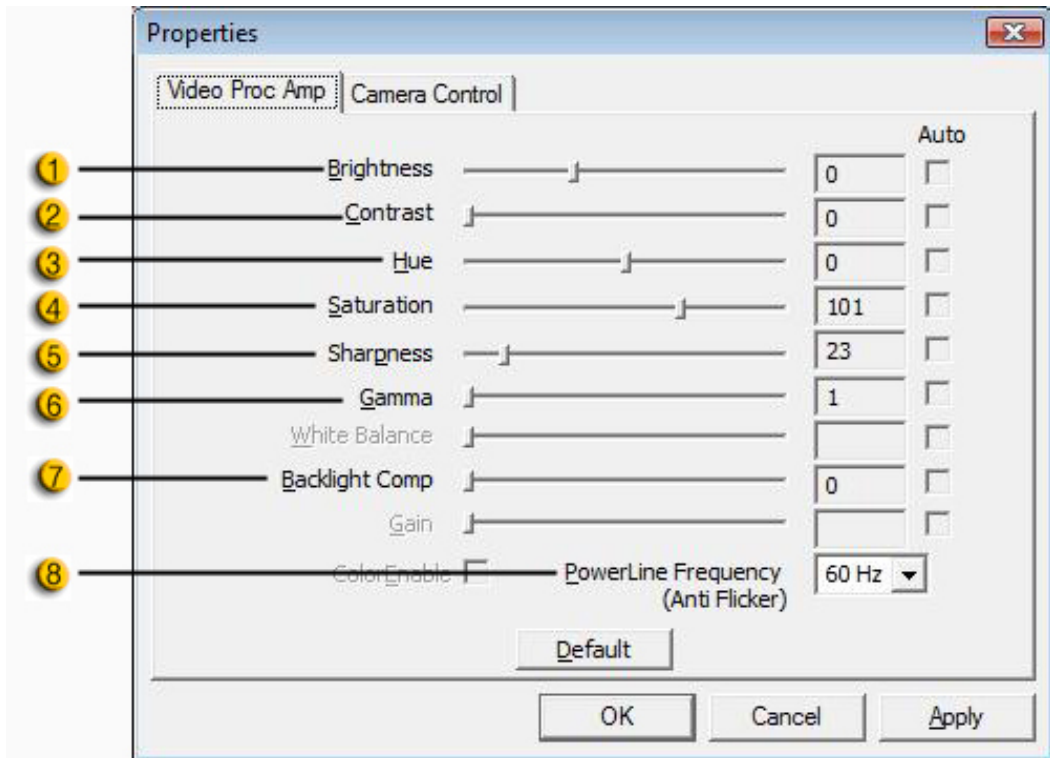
Properties

Video Proc Amp | Camera Control

Auto

1 Brightness 0

2 Contrast 0

3 Hue 0

4 Saturation 101

5 Sharpness 23

6 Gamma 1

White Balance

7 Backlight Comp 0

Gain

8 ColorEnable PowerLine Frequency (Anti Flicker) 60 Hz

Default

OK Cancel Apply